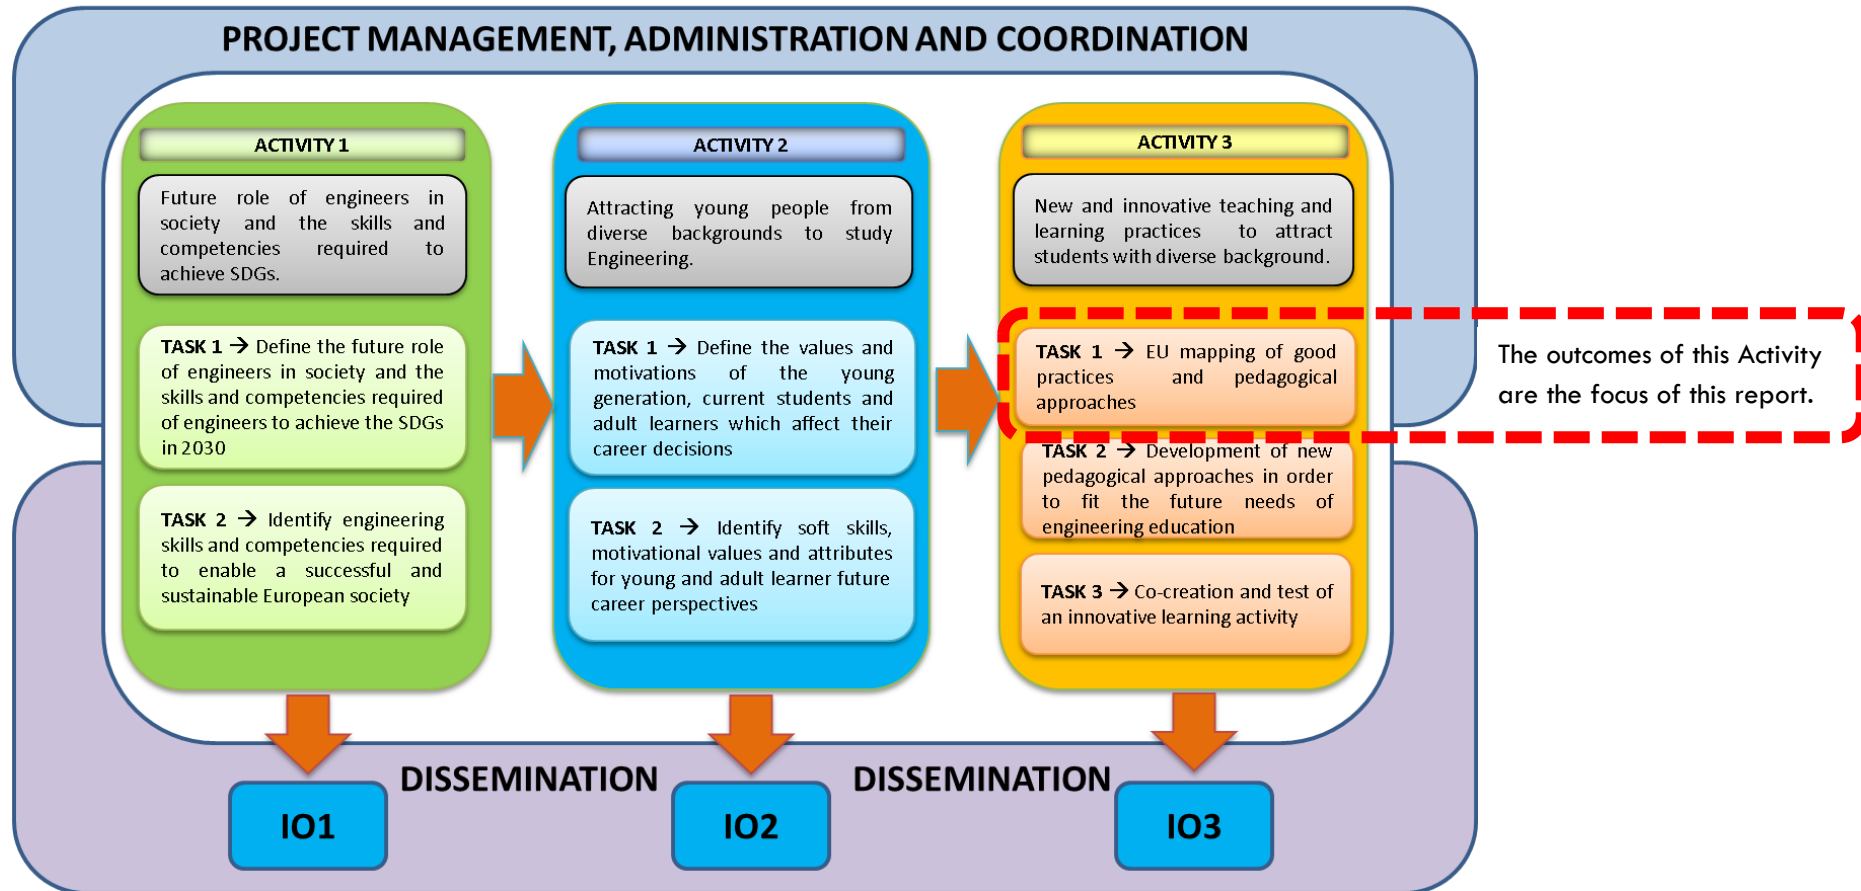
PROJECT MANAGEMENT, ADMINISTRATION AND COORDINATION

ACTIVITY 1

Future role of engineers in society and the skills and competencies required to achieve SDGs.

TASK 1 → Define the future role of engineers in society and the skills and competencies required of engineers to achieve the SDGs in 2030

TASK 2 → Identify engineering skills and competencies required to enable a successful and sustainable European society

ACTIVITY 2

Attracting young people from diverse backgrounds to study Engineering.

TASK 1 → Define the values and motivations of the young generation, current students and adult learners which affect their career decisions

TASK 2 → Identify soft skills, motivational values and attributes for young and adult learner future career perspectives

ACTIVITY 3

New and innovative teaching and learning practices to attract students with diverse background.

TASK 1 → EU mapping of good practices and pedagogical approaches

TASK 2 → Development of new pedagogical approaches in order to fit the future needs of engineering education

TASK 3 → Co-creation and test of an innovative learning activity

The outcomes of this Activity are the focus of this report.

DISSEMINATION

DISSEMINATION

IO1

IO2

IO3